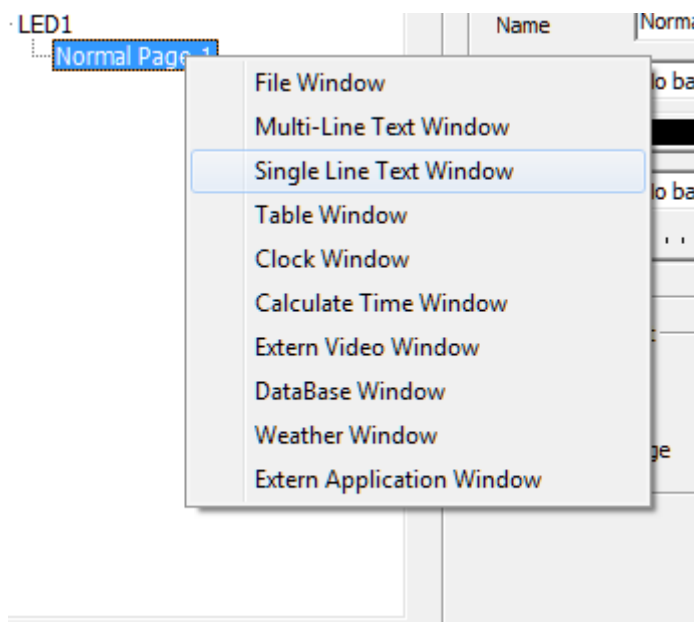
LED1
Normal Page 1

Name
Norma

lo ba
lo ba
. .
ge

File Window
Multi-Line Text Window
Single Line Text Window
Table Window
Clock Window
Calculate Time Window
Extern Video Window
DataBase Window
Weather Window
Extern Application Window